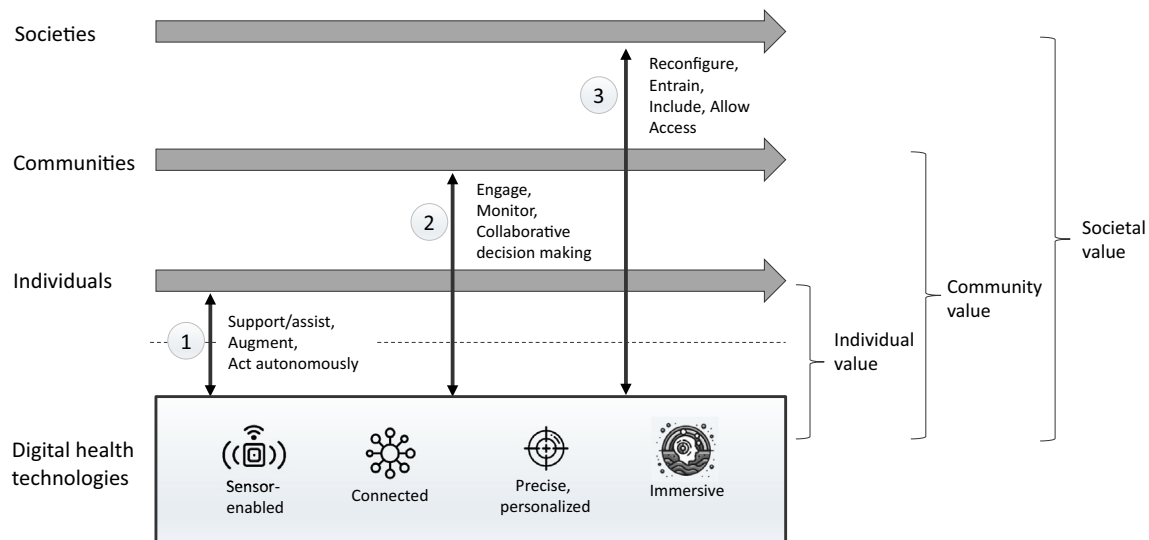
Societies

3

Reconfigure, Entrain, Include, Allow Access

Communities

2

Engage, Monitor, Collaborative decision making

Individuals

1

Support/assist, Augment, Act autonomously

Individual value

Community value

Societal value

Digital health technologies

Sensor-enabled

Connected

Precise, personalized

Immersive